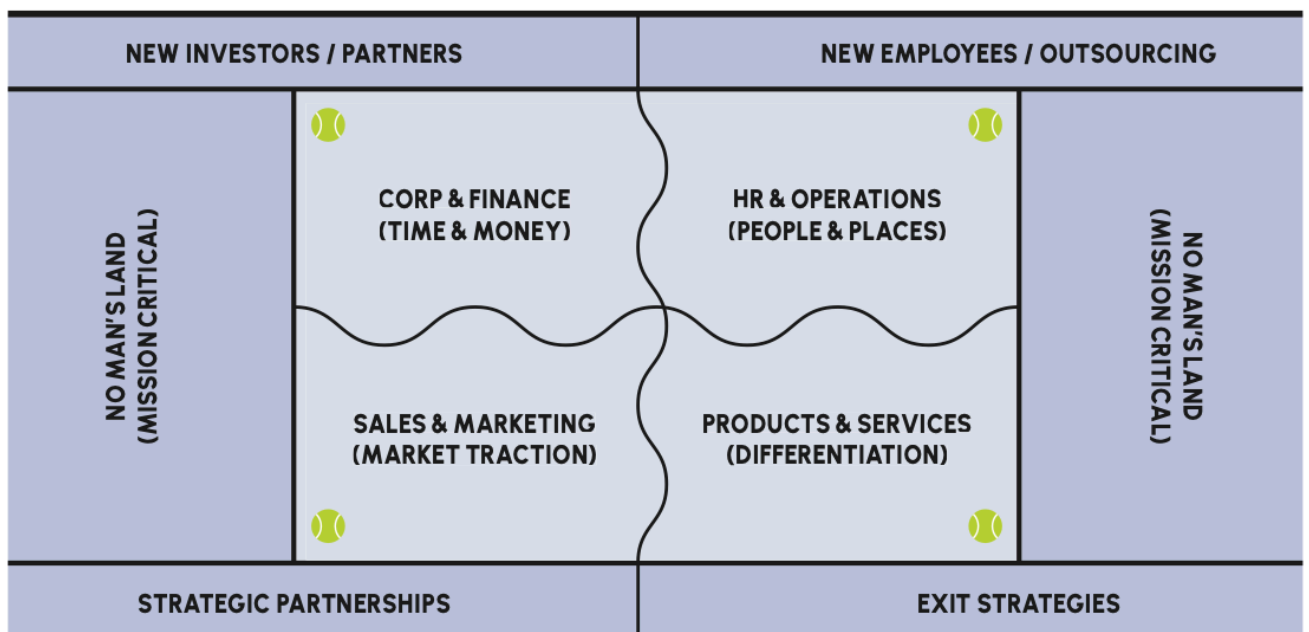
NEW INVESTORS / PARTNERS

NEW EMPLOYEES / OUTSOURCING

NO MAN'S LAND (MISSION CRITICAL)

CORP & FINANCE (TIME & MONEY)

HR & OPERATIONS (PEOPLE & PLACES)

SALES & MARKETING (MARKET TRACTION)

PRODUCTS & SERVICES (DIFFERENTIATION)

NO MAN'S LAND (MISSION CRITICAL)

STRATEGIC PARTNERSHIPS

EXIT STRATEGIES